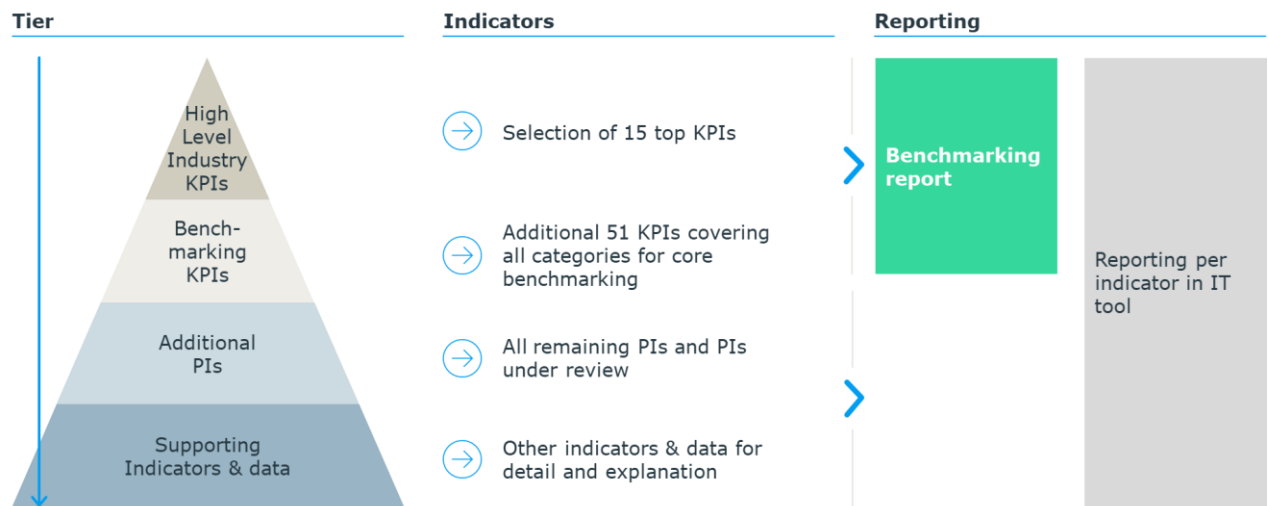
Tier

Indicators

Reporting

High Level Industry KPIs

Benchmarking KPIs

Additional PIs

Supporting Indicators & data

Selection of 15 top KPIs

Additional 51 KPIs covering all categories for core benchmarking

All remaining PIs and PIs under review

Other indicators & data for detail and explanation

Benchmarking report

Reporting per indicator in IT tool